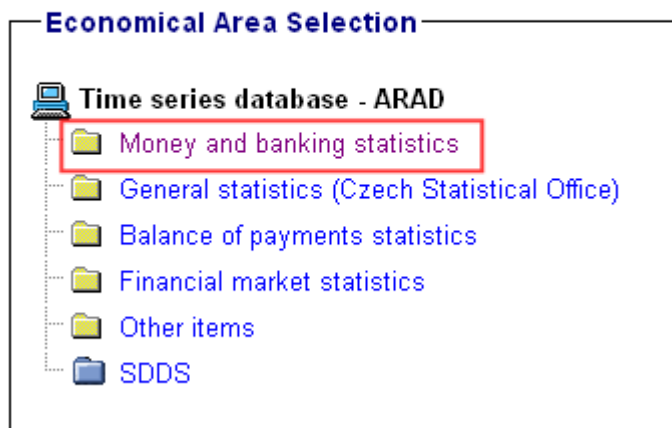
Economical Area Selection

Time series database - ARAD

Money and banking statistics

General statistics (Czech Statistical Office)

Balance of payments statistics

Financial market statistics

Other items

SDDS